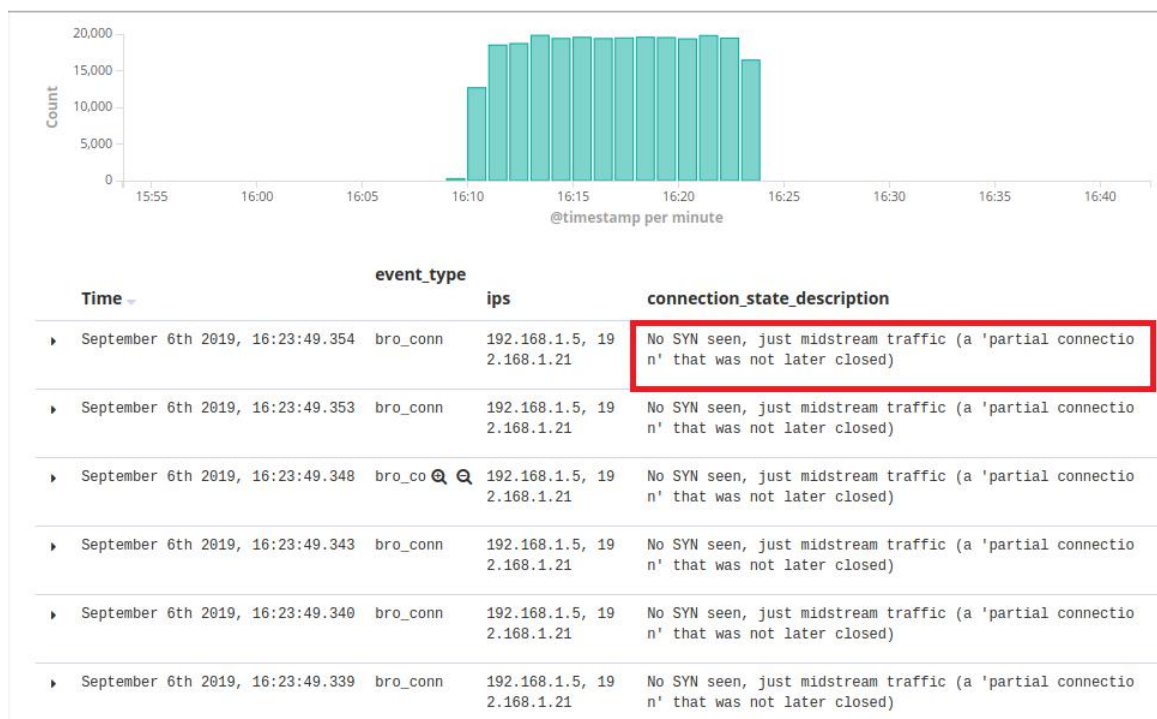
Count

20,000
15,000
10,000
5,000
0

15:55 16:00 16:05 16:10 16:15 16:20 16:25 16:30 16:35 16:40

@timestamp per minute

| Time | event_type | ips | connection_state_description |
|---|---|---|---|
| September 6th 2019, 16:23:49.354 | bro_conn | 192.168.1.5, 192.168.1.21 | No SYN seen, just midstream traffic (a 'partial connection' that was not later closed) |
| September 6th 2019, 16:23:49.353 | bro_conn | 192.168.1.5, 192.168.1.21 | No SYN seen, just midstream traffic (a 'partial connection' that was not later closed) |
| September 6th 2019, 16:23:49.348 | bro_co | 192.168.1.5, 192.168.1.21 | No SYN seen, just midstream traffic (a 'partial connection' that was not later closed) |
| September 6th 2019, 16:23:49.343 | bro_conn | 192.168.1.5, 192.168.1.21 | No SYN seen, just midstream traffic (a 'partial connection' that was not later closed) |
| September 6th 2019, 16:23:49.340 | bro_conn | 192.168.1.5, 192.168.1.21 | No SYN seen, just midstream traffic (a 'partial connection' that was not later closed) |
| September 6th 2019, 16:23:49.339 | bro_conn | 192.168.1.5, 192.168.1.21 | No SYN seen, just midstream traffic (a 'partial connection' that was not later closed) |